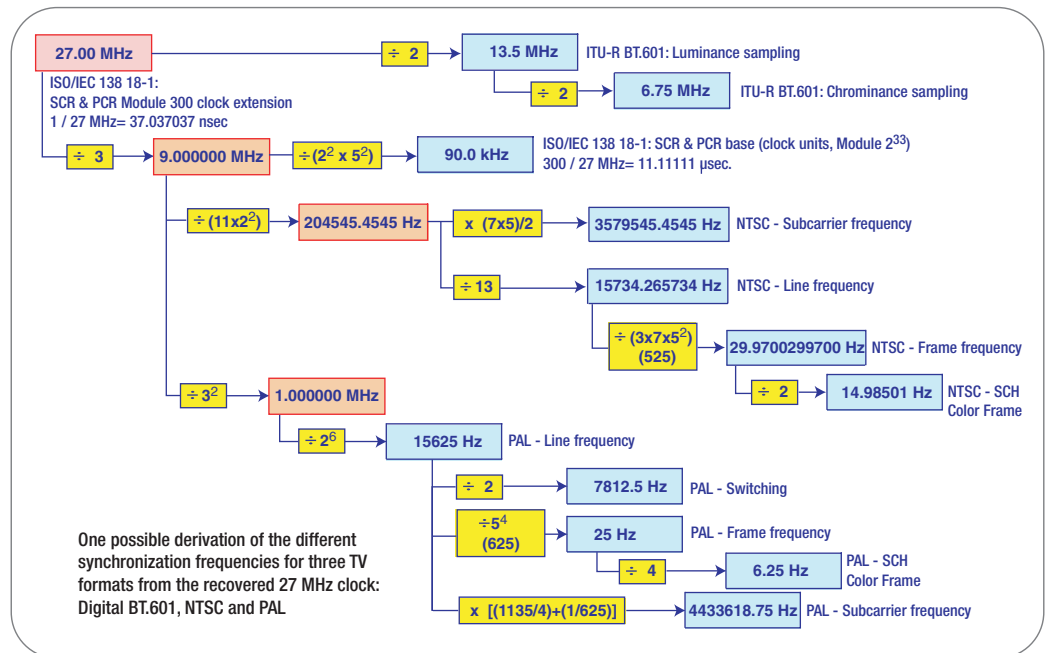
27.00 MHz

÷ 2

13.5 MHz

ITU-R BT.601: Luminance sampling

÷ 2

6.75 MHz

ITU-R BT.601: Chrominance sampling

ISO/IEC 138 18-1:
SCR & PCR Module 300 clock extension
1 / 27 MHz= 37.037037 nsec

÷ 3

9.000000 MHz

÷($2^2$ x $5^2$)

90.0 kHz

ISO/IEC 138 18-1: SCR & PCR base (clock units, Module $2^{33}$)
300 / 27 MHz= 11.11111 µsec.

÷ ($11x2^2$)

204545.4545 Hz

x (7x5)/2

3579545.4545 Hz

NTSC - Subcarrier frequency

÷ 13

15734.265734 Hz

NTSC - Line frequency

÷ ($3x7x5^2$)
(525)

29.9700299700 Hz

NTSC - Frame frequency

÷ 2

14.98501 Hz

NTSC - SCH
Color Frame

÷ $3^2$

1.000000 MHz

÷ $2^6$

15625 Hz

PAL - Line frequency

÷ 2

7812.5 Hz

PAL - Switching

÷$5^4$
(625)

25 Hz

PAL - Frame frequency

÷ 4

6.25 Hz

PAL - SCH
Color Frame

x [(1135/4)+(1/625)]

4433618.75 Hz

PAL - Subcarrier frequency

One possible derivation of the different synchronization frequencies for three TV formats from the recovered 27 MHz clock: Digital BT.601, NTSC and PAL